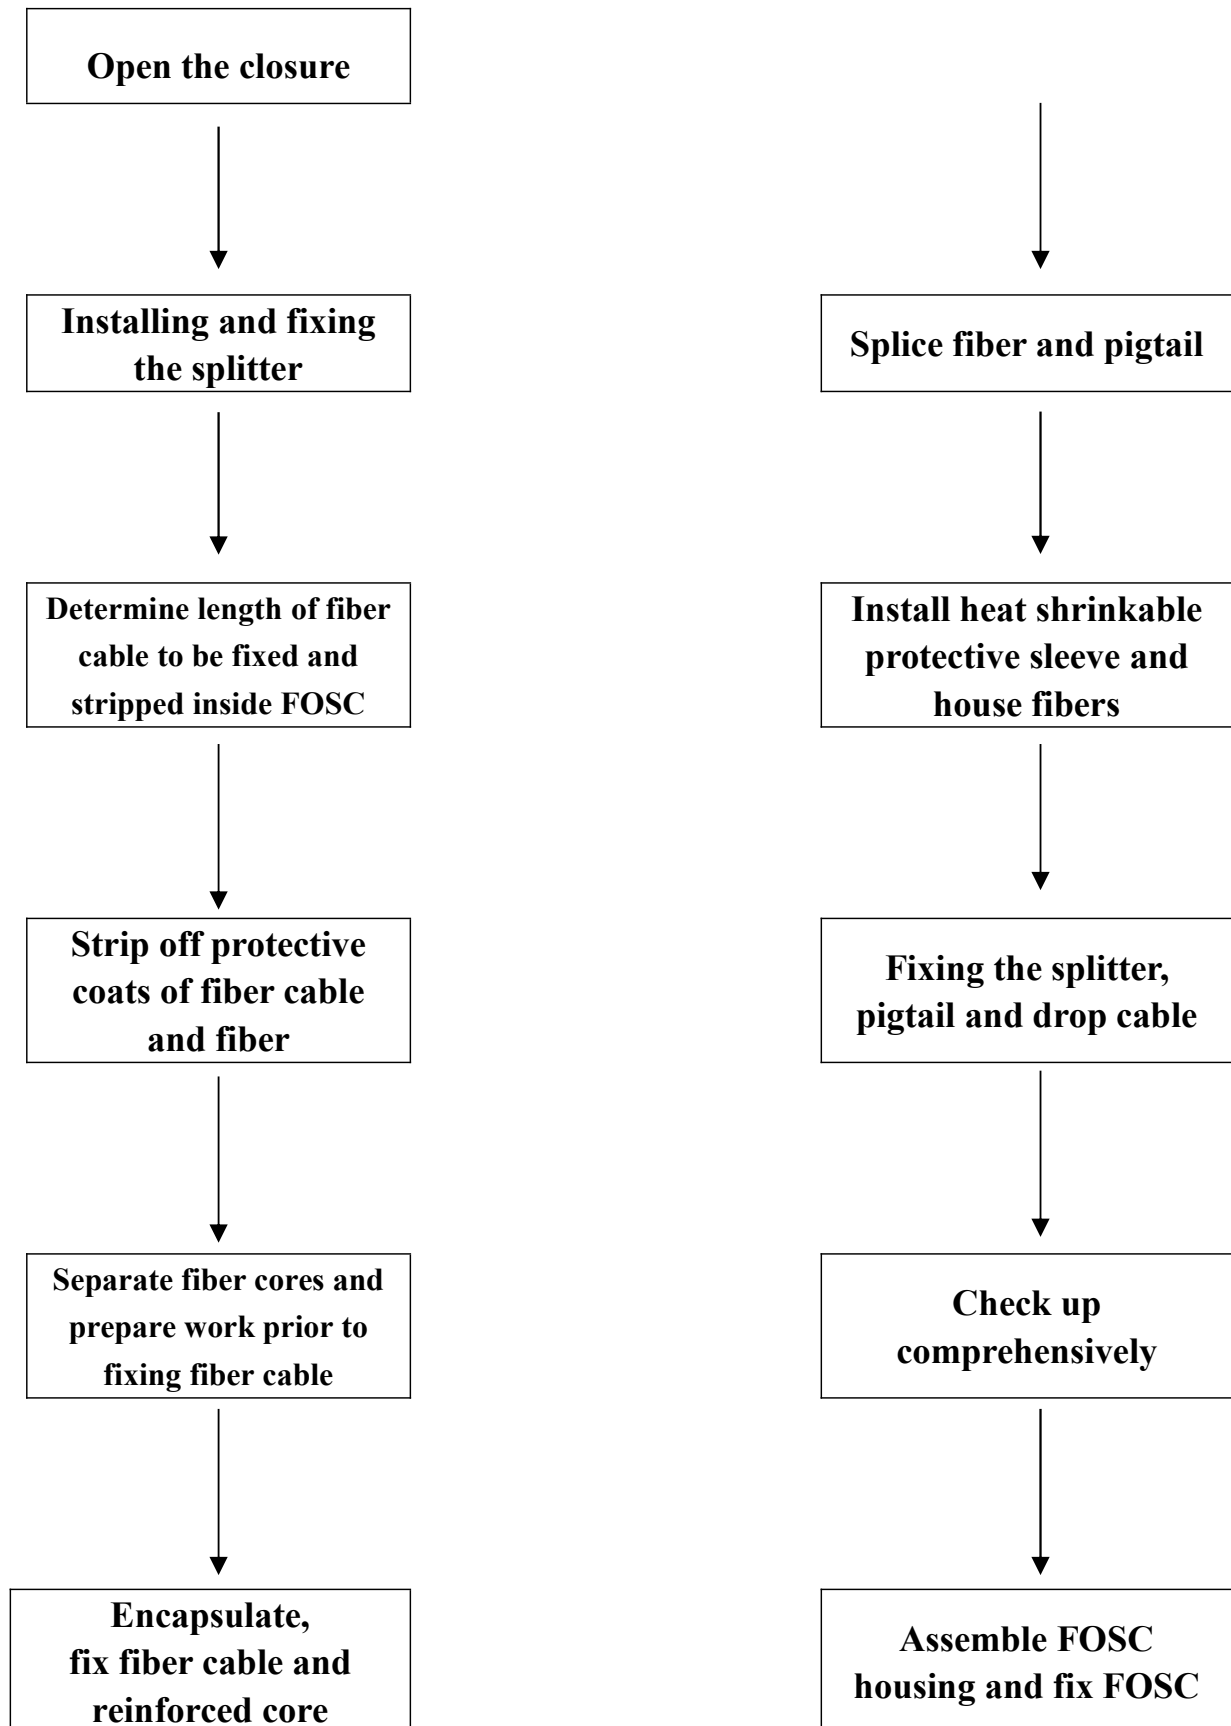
Open the closure

Installing and fixing the splitter

Determine length of fiber cable to be fixed and stripped inside FOSC

Strip off protective coats of fiber cable and fiber

Separate fiber cores and prepare work prior to fixing fiber cable

Encapsulate, fix fiber cable and reinforced core

Splice fiber and pigtail

Install heat shrinkable protective sleeve and house fibers

Fixing the splitter, pigtail and drop cable

Check up comprehensively

Assemble FOSC housing and fix FOSC